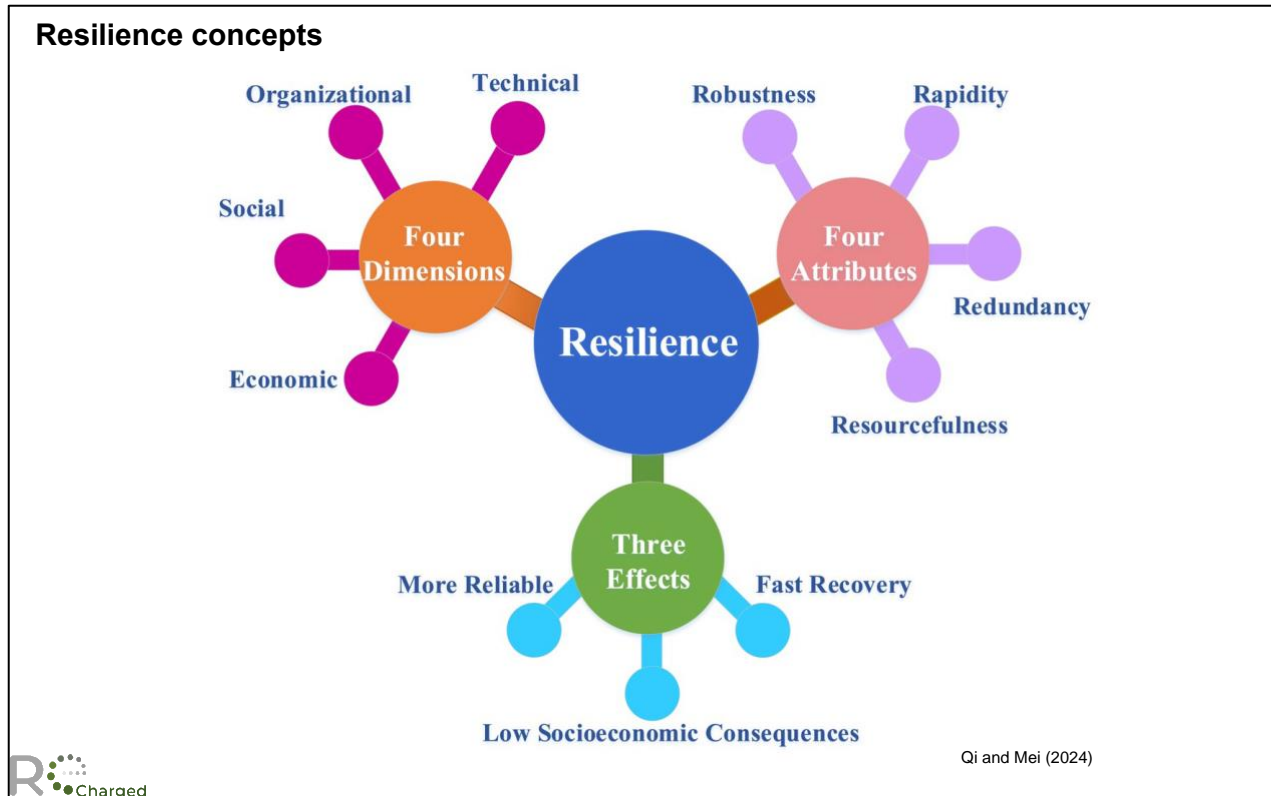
Resilience concepts

Organizational
Technical
Social
Four Dimensions
Economic

Robustness
Rapidity
Four Attributes
Redundancy
Resourcefulness

Resilience

Three Effects
More Reliable
Fast Recovery
Low Socioeconomic Consequences

Qi and Mei (2024)

R Charged